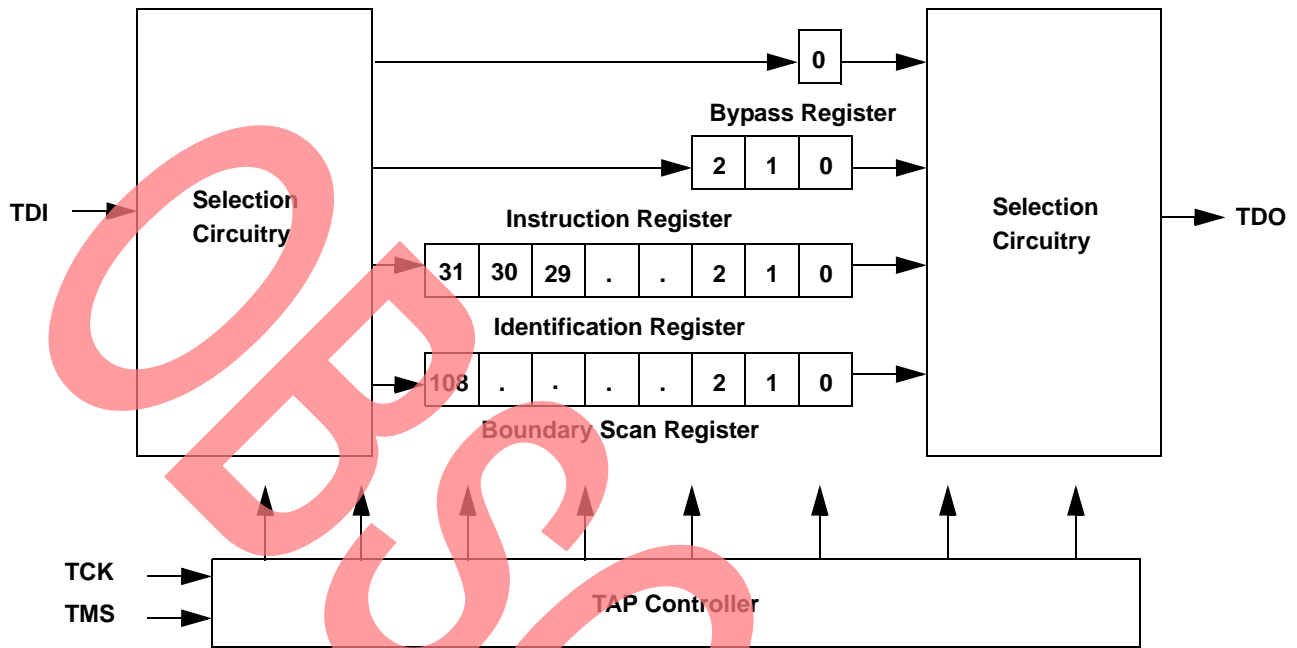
0

Bypass Register

2 1 0

TDI

Selection Circuitry

Instruction Register

Selection Circuitry

TDO

31 30 29 . . 2 1 0

Identification Register

108 . . . . 2 1 0

Boundary Scan Register

TCK

TMS

TAP Controller

OBSOLETE